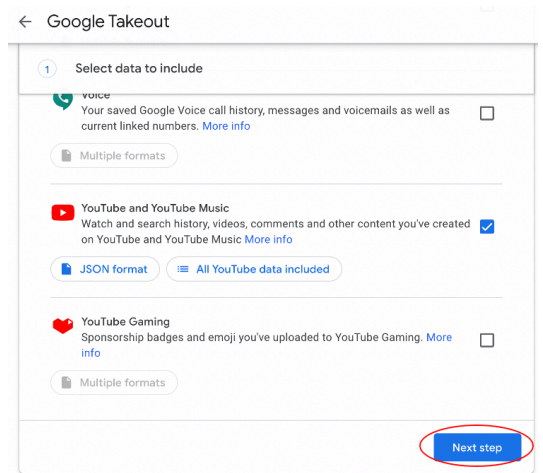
Google Takeout

1 Select data to include

Voice
Your saved Google Voice call history, messages and voicemails as well as current linked numbers. More info

Multiple formats

YouTube and YouTube Music
Watch and search history, videos, comments and other content you've created on YouTube and YouTube Music More info

JSON format

All YouTube data included

YouTube Gaming
Sponsorship badges and emoji you've uploaded to YouTube Gaming. More info

Multiple formats

Next step